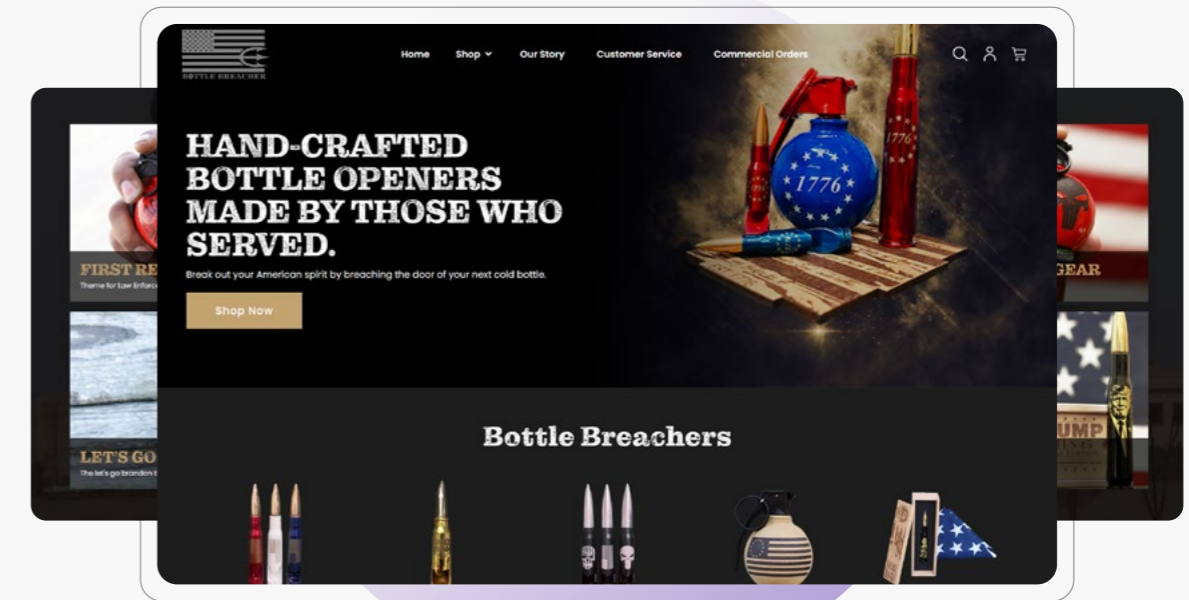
BOTTLE BREACHER

Home Shop Our Story Customer Service Commercial Orders

HAND-CRAFTED BOTTLE OPENERS MADE BY THOSE WHO SERVED.

Break out your American spirit by breaching the door of your next cold bottle.

Shop Now

1776

1776

Bottle Breachers

FIRST RE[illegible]

Theme for Law Enforc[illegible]

LET'S GO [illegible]

The let's go brandon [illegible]

GEAR

UMP